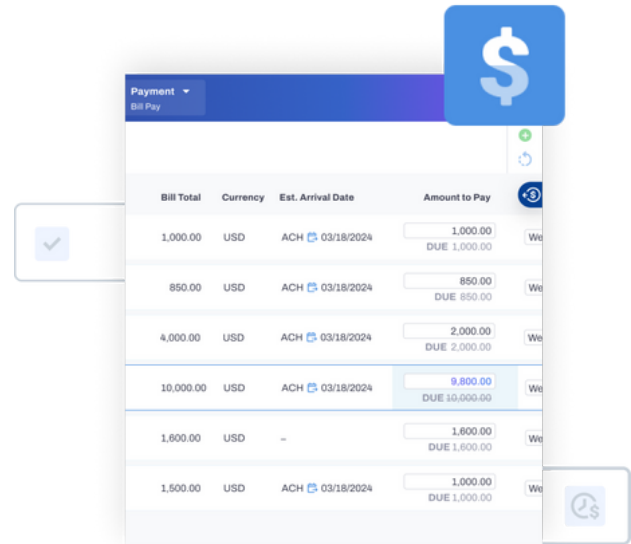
Payment
Bill Pay

| Bill Total | Currency | Est. Arrival Date | Amount to Pay | |
|---|---|---|---|---|
| 1,000.00 | USD | ACH 03/18/2024 | 1,000.00 DUE 1,000.00 | We |
| 850.00 | USD | ACH 03/18/2024 | 850.00 DUE 850.00 | We |
| 4,000.00 | USD | ACH 03/18/2024 | 2,000.00 DUE 2,000.00 | We |
| 10,000.00 | USD | ACH 03/18/2024 | 9,800.00 DUE 10,000.00 | We |
| 1,600.00 | USD | – | 1,600.00 DUE 1,600.00 | We |
| 1,500.00 | USD | ACH 03/18/2024 | 1,000.00 DUE 1,000.00 | We |